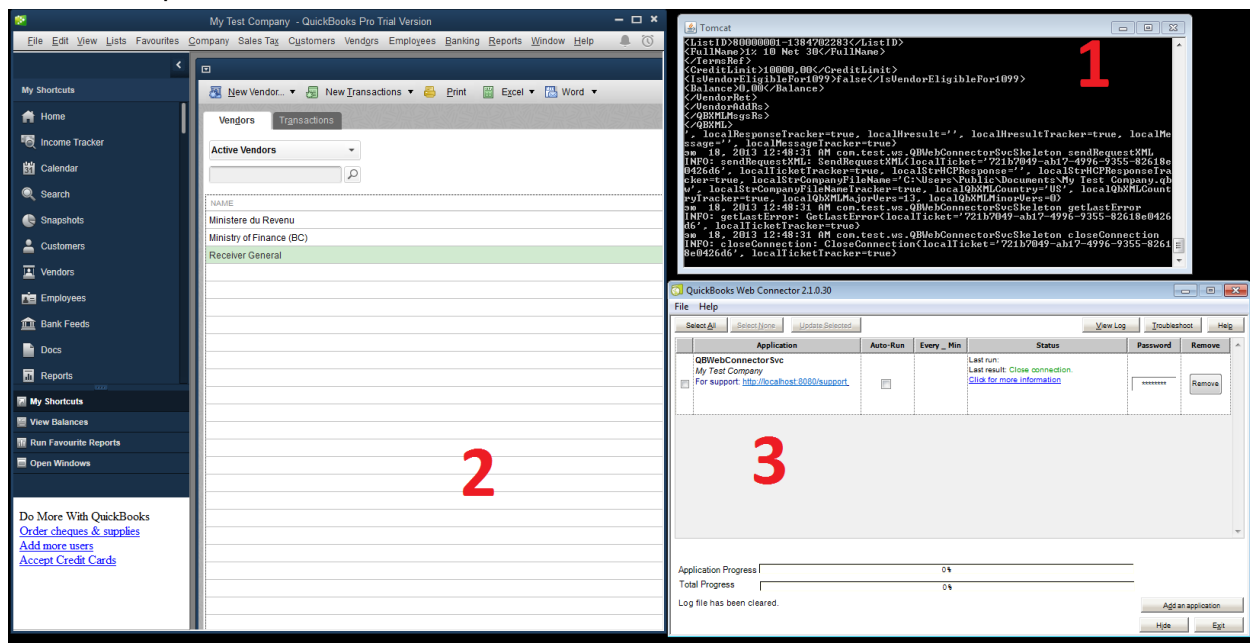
My Test Company - QuickBooks Pro Trial Version

File Edit View Lists Favourites Company Sales Tax Customers Vendors Employees Banking Reports Window Help

My Shortcuts
Home
Income Tracker
Calendar
Search
Snapshots
Customers
Vendors
Employees
Bank Feeds
Docs
Reports

My Shortcuts
View Balances
Run Favourite Reports
Open Windows

Do More With QuickBooks
Order cheques & supplies
Add more users
Accept Credit Cards

New Vendor... New Transactions Print Excel Word

Vendors Transactions

Active Vendors

NAME
Ministere du Revenu
Ministry of Finance (BC)
Receiver General

2

Tomcat

<ListID>80000001-1384702283</ListID>
<FullName>1% 10 Net 30</FullName>
</TermsRef>
<CreditLimit>10000.00</CreditLimit>
<IsVendorEligibleFor1099>false</IsVendorEligibleFor1099>
<Balance>0.00</Balance>
</VendorRet>
</VendorAddRs>
</QBXMLMsgsRs>
</QBXML>
', localResponseTracker=true, localHresult='', localHresultTracker=true, localMessage='', localMessageTracker=true>
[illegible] 18, 2013 12:48:31 AM com.test.ws.QBWebConnectorSvcSkeleton sendRequestXML
INFO: sendRequestXML: SendRequestXML(localTicket='721b7049-ab17-4996-9355-82618e0426d6', localTicketTracker=true, localStrHCPResponse='', localStrHCPResponseTracker=true, localStrCompanyFileName='C:\Users\Public\Documents\My Test Company.qbw', localStrCompanyFileNameTracker=true, localQbXMLCountry='US', localQbXMLCountryTracker=true, localQbXMLMajorVers=13, localQbXMLMinorVers=0)
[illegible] 18, 2013 12:48:31 AM com.test.ws.QBWebConnectorSvcSkeleton getLastError
INFO: getLastError: GetLastError(localTicket='721b7049-ab17-4996-9355-82618e0426d6', localTicketTracker=true)
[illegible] 18, 2013 12:48:31 AM com.test.ws.QBWebConnectorSvcSkeleton closeConnection
INFO: closeConnection: CloseConnection(localTicket='721b7049-ab17-4996-9355-82618e0426d6', localTicketTracker=true)

1

QuickBooks Web Connector 2.1.0.30
File Help
Select All Select None Update Selected View Log Troubleshoot Help

| Application | Auto-Run | Every _ Min | Status | Password | Remove |
|---|---|---|---|---|---|
| QBWebConnectorSvc My Test Company For support: http://localhost:8080/support | | | Last run: Last result: Close connection. Click for more information | ******** | Remove |

3

Application Progress 0%
Total Progress 0%
Log file has been cleared.
Add an application
Hide Exit